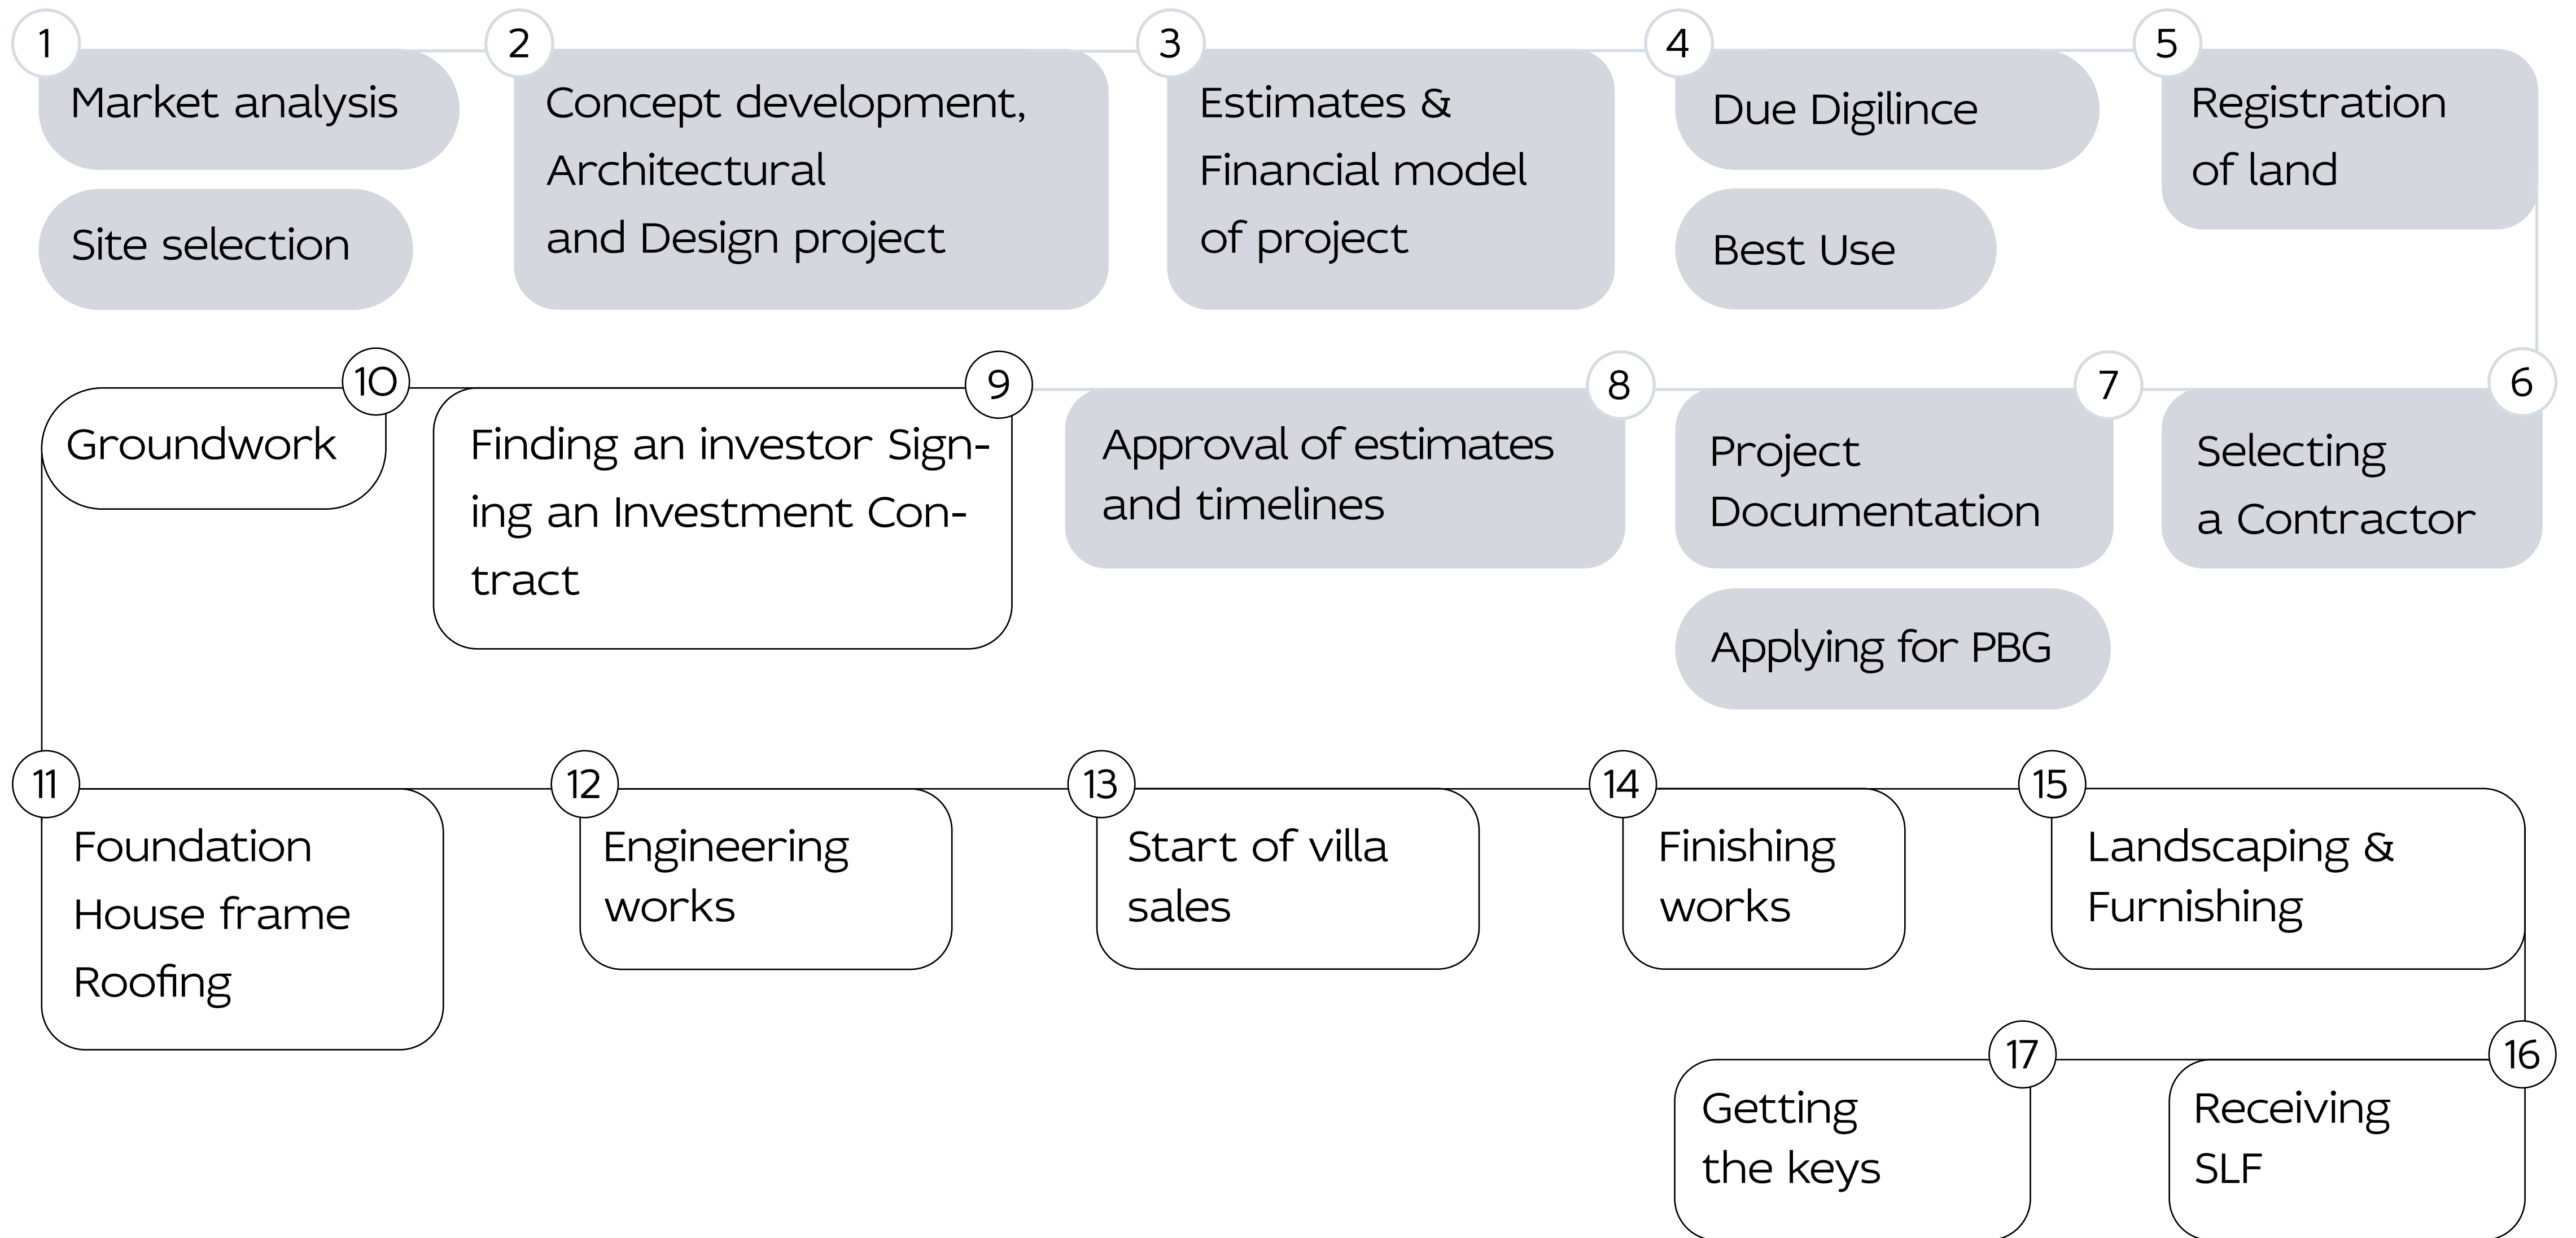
1
Market analysis
Site selection

2
Concept development, Architectural and Design project

3
Estimates & Financial model of project

4
Due Digilince
Best Use

5
Registration of land

6
Selecting a Contractor

7
Project Documentation
Applying for PBG

8
Approval of estimates and timelines

9
Finding an investor Signing an Investment Contract

10
Groundwork

11
Foundation
House frame
Roofing

12
Engineering works

13
Start of villa sales

14
Finishing works

15
Landscaping & Furnishing

16
Receiving SLF

17
Getting the keys